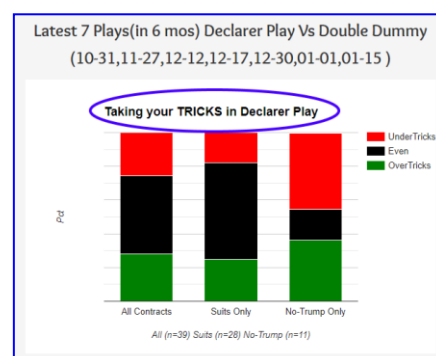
Latest 7 Plays(in 6 mos) Declarer Play Vs Double Dummy (10-31,11-27,12-12,12-17,12-30,01-01,01-15 )

Taking your TRICKS in Declarer Play

UnderTricks
Even
OverTricks

Pct

All Contracts
Suits Only
No-Trump Only

All (n=39) Suits (n=28) No-Trump (n=11)